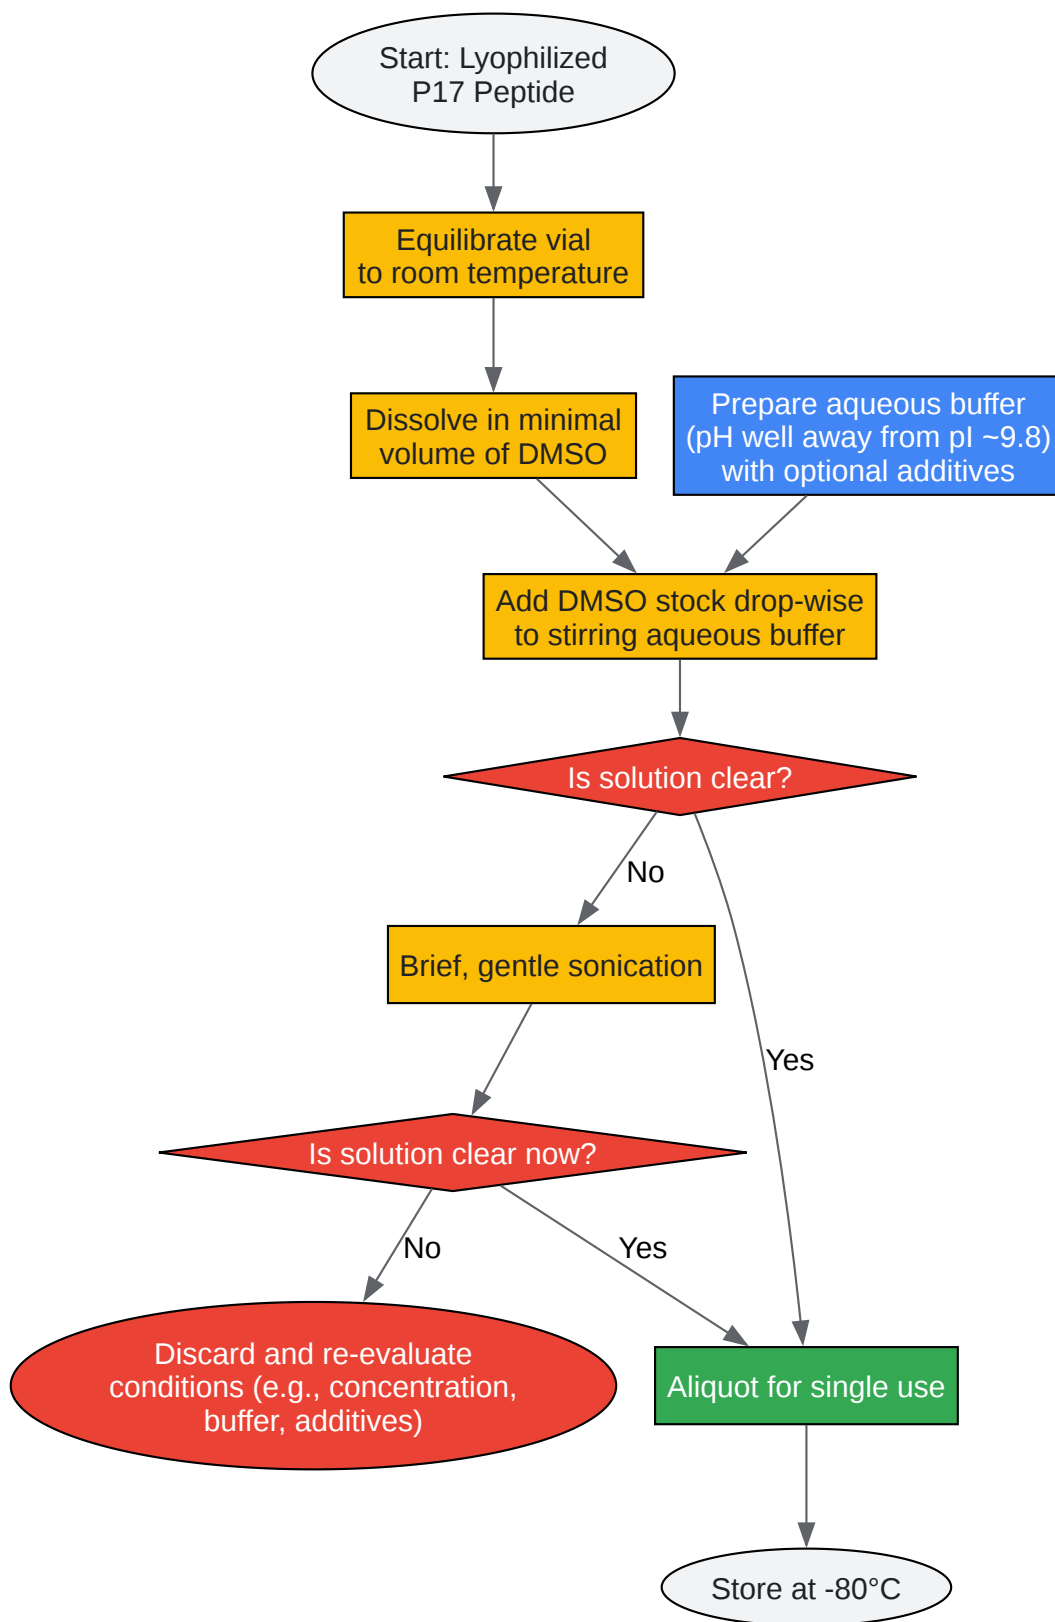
Start: Lyophilized P17 Peptide

Equilibrate vial to room temperature

Dissolve in minimal volume of DMSO

Prepare aqueous buffer (pH well away from pI ~9.8) with optional additives

Add DMSO stock drop-wise to stirring aqueous buffer

Is solution clear?

No

Brief, gentle sonication

Yes

Is solution clear now?

No

Yes

Discard and re-evaluate conditions (e.g., concentration, buffer, additives)

Aliquot for single use

Store at -80°C